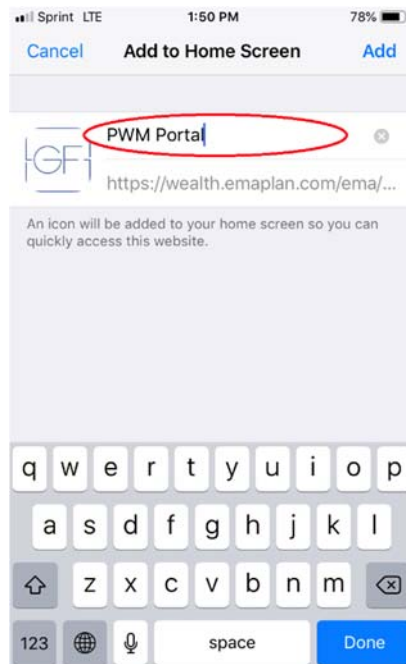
Sprint LTE 1:50 PM 78%

Cancel Add to Home Screen Add

GF

PWM Portal

https://wealth.emaplan.com/ema/...

An icon will be added to your home screen so you can quickly access this website.

q w e r t y u i o p

a s d f g h j k l

z x c v b n m

123 space Done